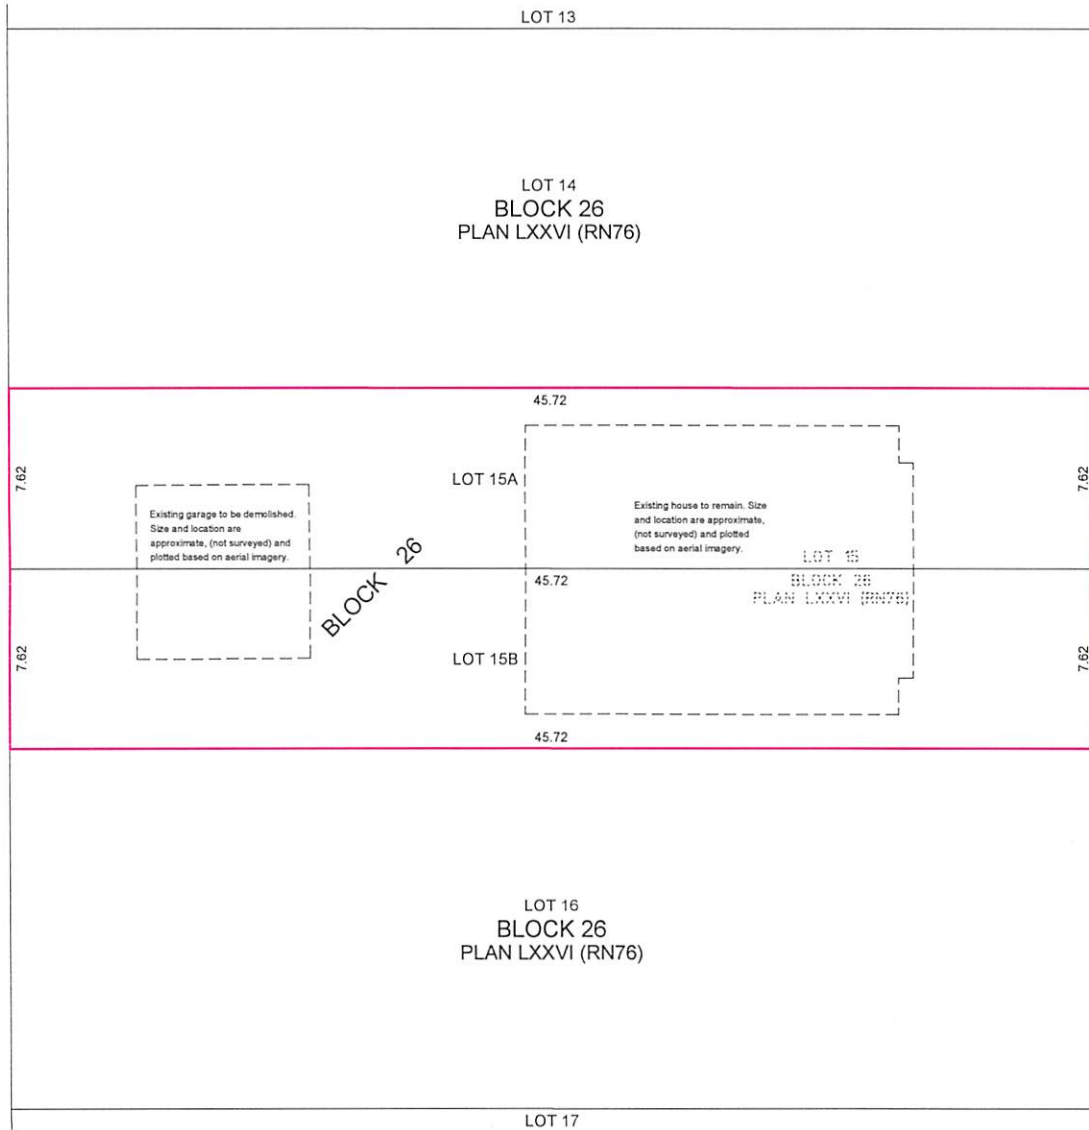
LOT 13

LOT 14
BLOCK 26
PLAN LXXVI (RN76)

45.72

7.62

7.62

Existing garage to be demolished. Size and location are approximate, (not surveyed) and plotted based on aerial imagery.

BLOCK 26

LOT 15A

Existing house to remain. Size and location are approximate, (not surveyed) and plotted based on aerial imagery.

LOT 15
BLOCK 26
PLAN LXXVI (RN76)

45.72

7.62

7.62

LOT 15B

45.72

LOT 16
BLOCK 26
PLAN LXXVI (RN76)

LOT 17